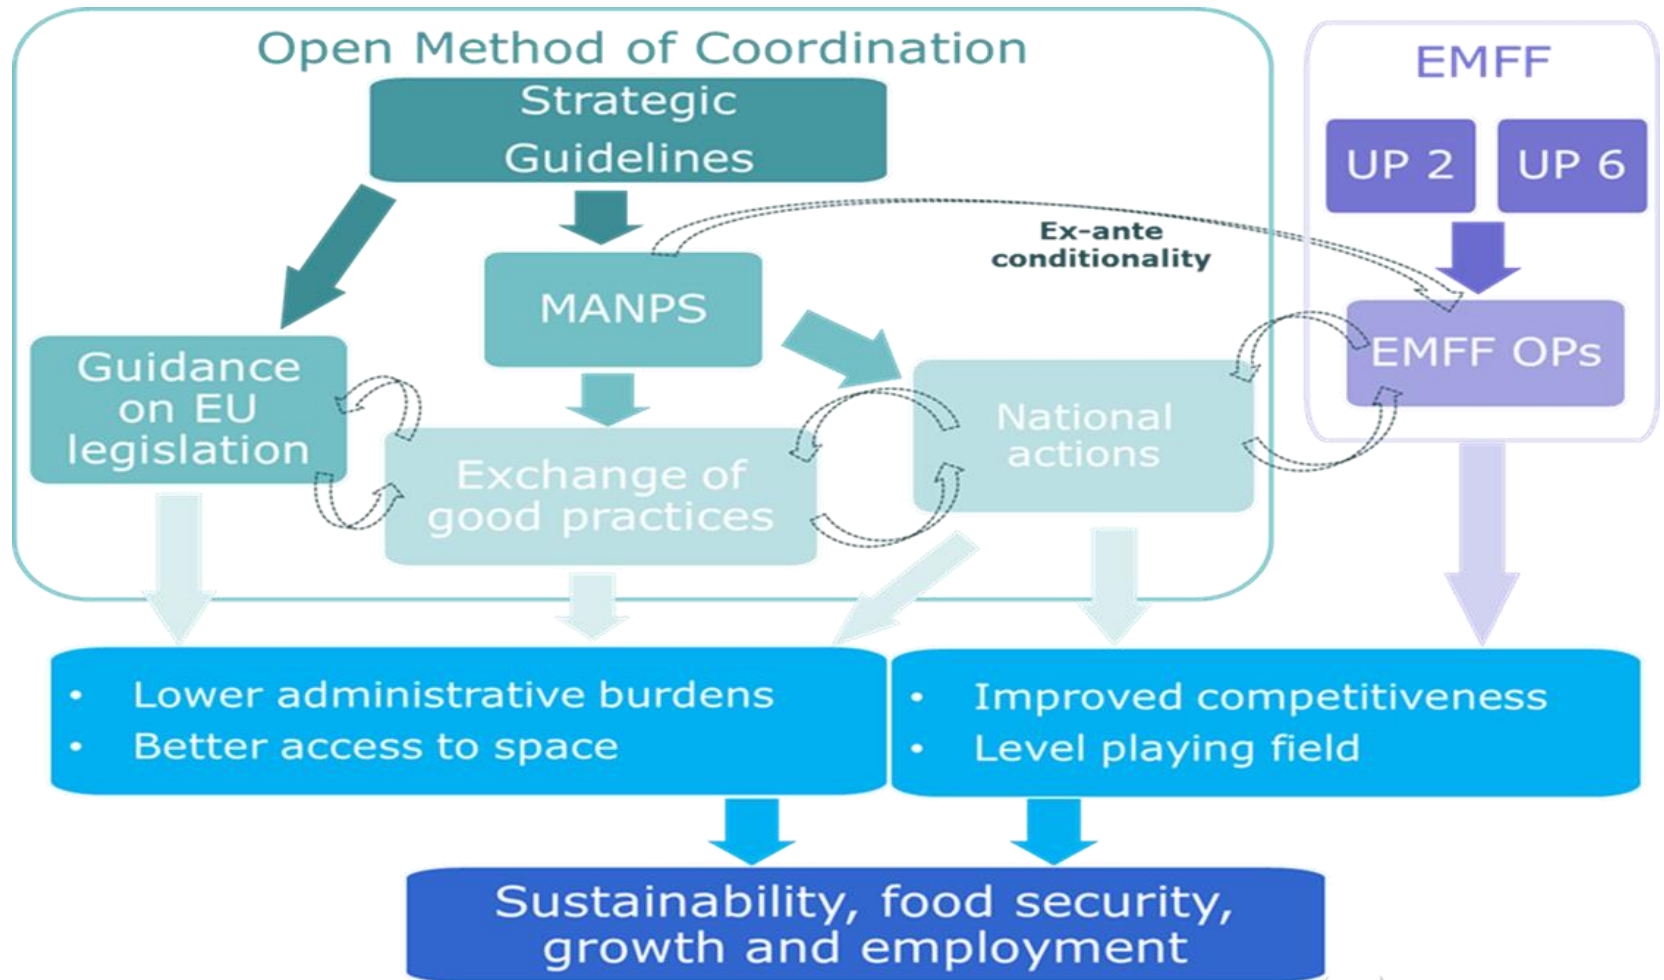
Open Method of Coordination

Strategic Guidelines

MANPS

Ex-ante conditionality

Guidance on EU legislation

Exchange of good practices

National actions

EMFF

UP 2

UP 6

EMFF OPs

• Lower administrative burdens
• Better access to space

• Improved competitiveness
• Level playing field

Sustainability, food security, growth and employment